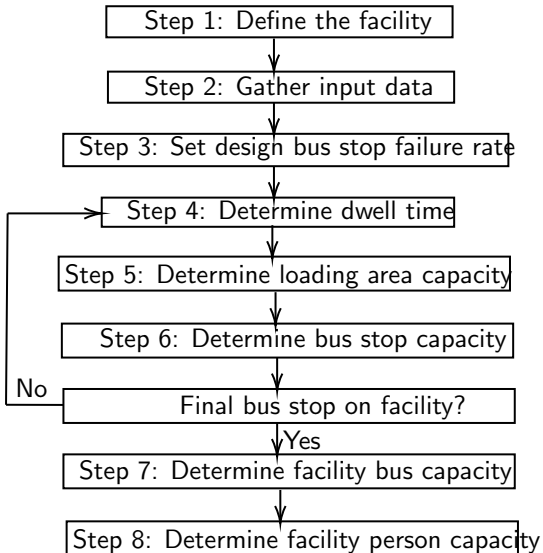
Step 1: Define the facility

Step 2: Gather input data

Step 3: Set design bus stop failure rate

Step 4: Determine dwell time

Step 5: Determine loading area capacity

Step 6: Determine bus stop capacity

No

Final bus stop on facility?

Yes

Step 7: Determine facility bus capacity

Step 8: Determine facility person capacity